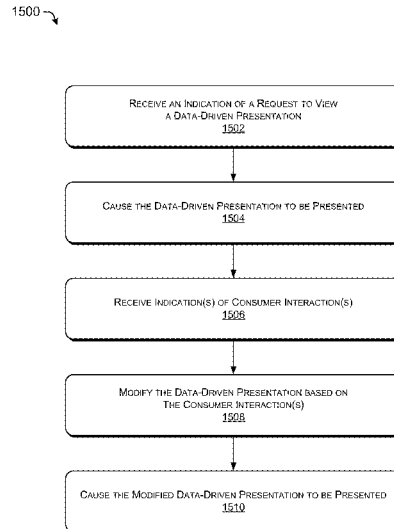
1500

Receive an Indication of a Request to View a Data-Driven Presentation
1502

Cause the Data-Driven Presentation to be Presented
1504

Receive Indication(s) of Consumer Interaction(s)
1506

Modify the Data-Driven Presentation based on The Consumer Interaction(s)
1508

Cause the Modified Data-Driven Presentation to be Presented
1510